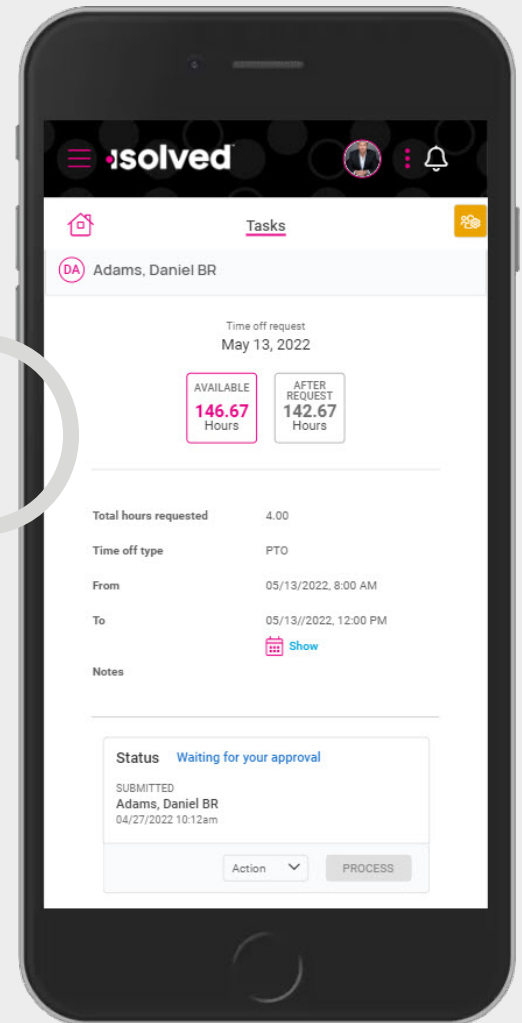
isolved

Tasks

DA Adams, Daniel BR

Time off request
May 13, 2022

AVAILABLE
146.67
Hours

AFTER REQUEST
142.67
Hours

Total hours requested 4.00

Time off type PTO

From 05/13/2022, 8:00 AM

To 05/13//2022, 12:00 PM

Show

Notes

Status Waiting for your approval

SUBMITTED
Adams, Daniel BR
04/27/2022 10:12am

Action

PROCESS